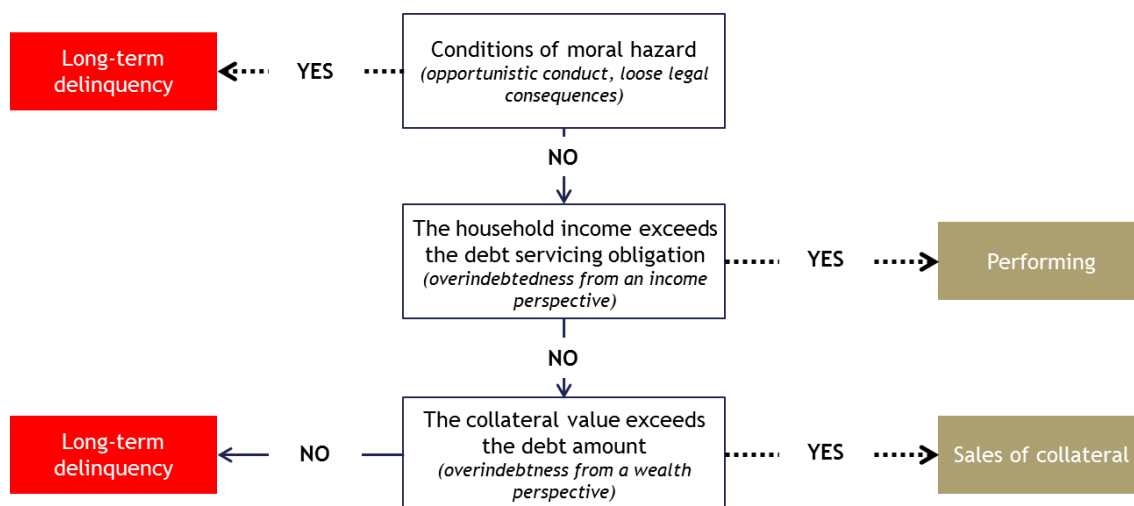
Long-term delinquency

YES

Conditions of moral hazard
*(opportunistic conduct, loose legal consequences)*

NO

The household income exceeds the debt servicing obligation
*(overindebtedness from an income perspective)*

YES

Performing

NO

Long-term delinquency

NO

The collateral value exceeds the debt amount
*(overindebtness from a wealth perspective)*

YES

Sales of collateral